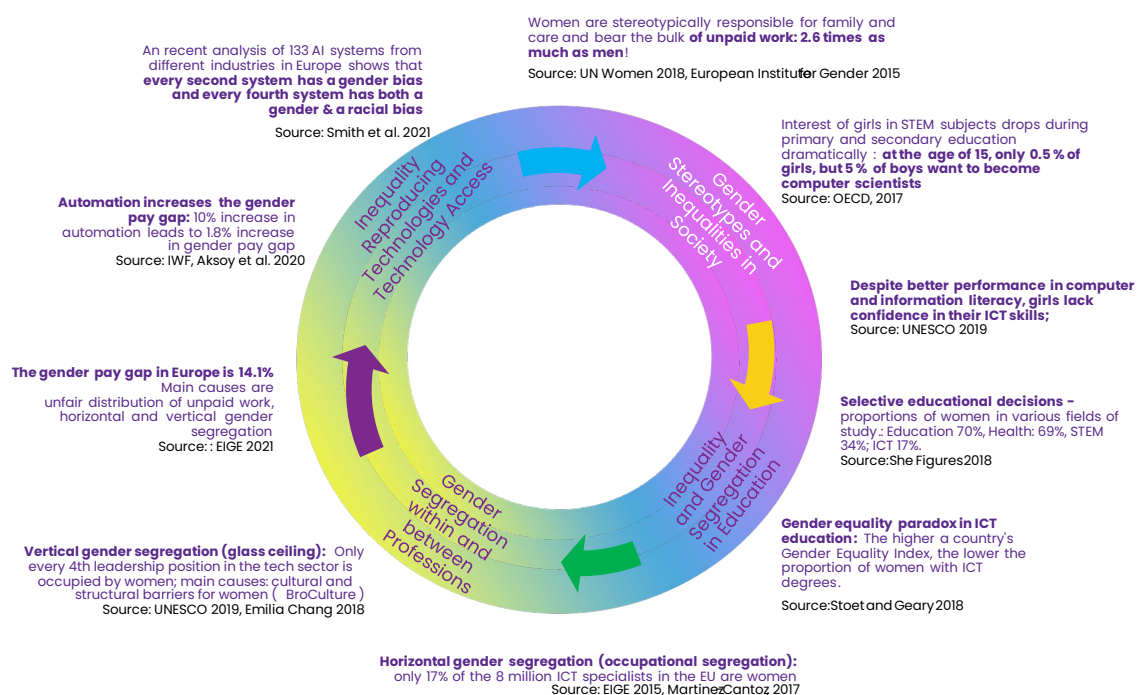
An recent analysis of 133 AI systems from different industries in Europe shows that every second system has a gender bias and every fourth system has both a gender & a racial bias
Source: Smith et al. 2021

Women are stereotypically responsible for family and care and bear the bulk of unpaid work: 2.6 times as much as men!
Source: UN Women 2018, European Institufe for Gender 2015

Interest of girls in STEM subjects drops during primary and secondary education dramatically : at the age of 15, only 0.5 % of girls, but 5 % of boys want to become computer scientists
Source: OECD, 2017

Automation increases the gender pay gap: 10% increase in automation leads to 1.8% increase in gender pay gap
Source: IWF, Aksoy et al. 2020

Inequality Reproducing Technologies and Technology Access

Gender Stereotypes and Inequalities in Society

Despite better performance in computer and information literacy, girls lack confidence in their ICT skills;
Source: UNESCO 2019

The gender pay gap in Europe is 14.1%
Main causes are unfair distribution of unpaid work, horizontal and vertical gender segregation
Source: : EIGE 2021

Selective educational decisions - proportions of women in various fields of study : Education 70%, Health: 69%, STEM 34%; ICT 17%.
Source:She Figures2018

Gender Segregation within and between Professions

Inequality and Gender Segregation in Education

Gender equality paradox in ICT education: The higher a country's Gender Equality Index, the lower the proportion of women with ICT degrees.
Source:Stoet and Geary 2018

Vertical gender segregation (glass ceiling): Only every 4th leadership position in the tech sector is occupied by women; main causes: cultural and structural barriers for women ( BroCulture )
Source: UNESCO 2019, Emilia Chang 2018

Horizontal gender segregation (occupational segregation): only 17% of the 8 million ICT specialists in the EU are women
Source: EIGE 2015, MartinezCantoz 2017